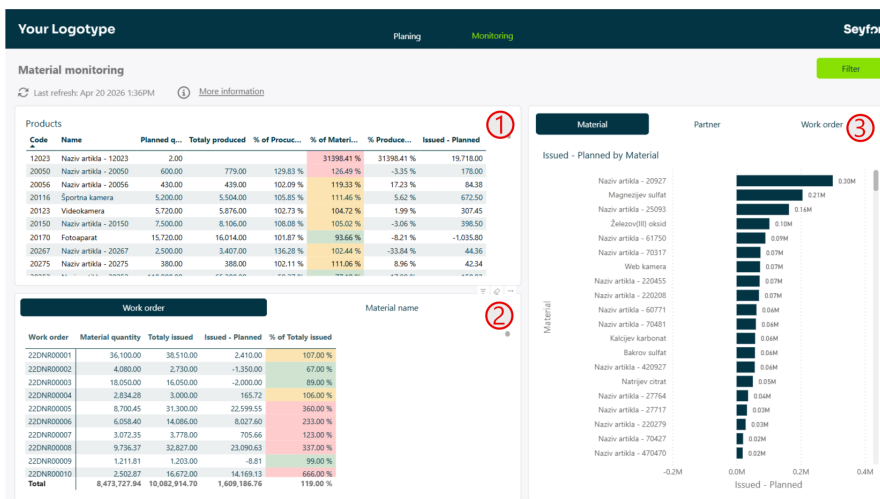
Your Logotype

Planing

Monitoring

Seyf

Material monitoring

Filter

Last refresh: Apr 20 2026 1:36PM

More information

Products

①

| Code | Name | Planned q... | Totaly produced | % of Procuc... | % of Materi... | % Produce... | Issued - Planned |
|---|---|---|---|---|---|---|---|
| 12023 | Naziv artikla - 12023 | 2.00 | | | 31398.41 % | 31398.41 % | 19,718.00 |
| 20050 | Naziv artikla - 20050 | 600.00 | 779.00 | 129.83 % | 126.49 % | -3.35 % | 178.00 |
| 20056 | Naziv artikla - 20056 | 430.00 | 439.00 | 102.09 % | 119.33 % | 17.23 % | 84.38 |
| 20116 | Športna kamera | 5,200.00 | 5,504.00 | 105.85 % | 111.46 % | 5.62 % | 672.50 |
| 20123 | Videokamera | 5,720.00 | 5,876.00 | 102.73 % | 104.72 % | 1.99 % | 307.45 |
| 20150 | Naziv artikla - 20150 | 7,500.00 | 8,106.00 | 108.08 % | 105.02 % | -3.06 % | 398.50 |
| 20170 | Fotoaparat | 15,720.00 | 16,014.00 | 101.87 % | 93.66 % | -8.21 % | -1,035.80 |
| 20267 | Naziv artikla - 20267 | 2,500.00 | 3,407.00 | 136.28 % | 102.44 % | -33.84 % | 44.36 |
| 20275 | Naziv artikla - 20275 | 380.00 | 388.00 | 102.11 % | 111.06 % | 8.96 % | 42.34 |

Work order

Material name

②

| Work order | Material quantity | Totaly issued | Issued - Planned | % of Totaly issued |
|---|---|---|---|---|
| 22DNR00001 | 36,100.00 | 38,510.00 | 2,410.00 | 107.00 % |
| 22DNR00002 | 4,080.00 | 2,730.00 | -1,350.00 | 67.00 % |
| 22DNR00003 | 18,050.00 | 16,050.00 | -2,000.00 | 89.00 % |
| 22DNR00004 | 2,834.28 | 3,000.00 | 165.72 | 106.00 % |
| 22DNR00005 | 8,700.45 | 31,300.00 | 22,599.55 | 360.00 % |
| 22DNR00006 | 6,058.40 | 14,086.00 | 8,027.60 | 233.00 % |
| 22DNR00007 | 3,072.35 | 3,778.00 | 705.66 | 123.00 % |
| 22DNR00008 | 9,736.37 | 32,827.00 | 23,090.63 | 337.00 % |
| 22DNR00009 | 1,211.81 | 1,203.00 | -8.81 | 99.00 % |
| 22DNR00010 | 2,502.87 | 16,672.00 | 14,169.13 | 666.00 % |
| Total | 8,473,727.94 | 10,082,914.70 | 1,609,186.76 | 119.00 % |

Material

Partner

Work order

③

Issued - Planned by Material

Material

Naziv artikla - 20927 0.30M
Magnezijev sulfat 0.21M
Naziv artikla - 25093 0.16M
Železov(III) oksid 0.10M
Naziv artikla - 61750 0.09M
Naziv artikla - 70317 0.07M
Web kamera 0.07M
Naziv artikla - 220455 0.07M
Naziv artikla - 220208 0.07M
Naziv artikla - 60771 0.06M
Naziv artikla - 70481 0.06M
Kalcijev karbonat 0.06M
Bakrov sulfat 0.06M
Naziv artikla - 420927 0.06M
Natrijev citrat 0.05M
Naziv artikla - 27764 0.04M
Naziv artikla - 27717 0.03M
Naziv artikla - 220279 0.03M
Naziv artikla - 70427 0.02M
Naziv artikla - 470470 0.02M

-0.2M 0.0M 0.2M 0.4M

Issued - Planned